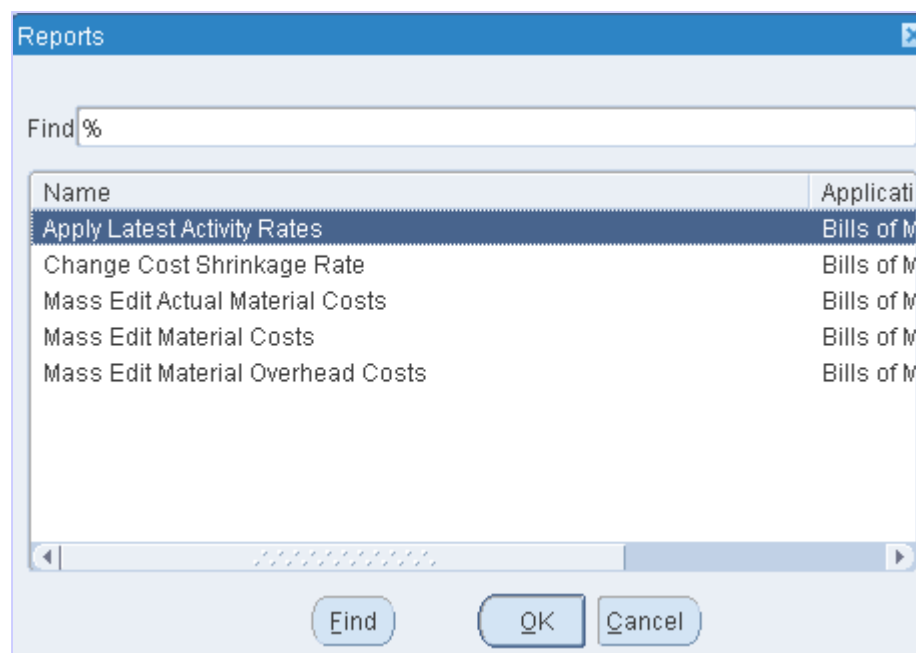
Reports

Find %

| Name | Applicati |
|---|---|
| Apply Latest Activity Rates | Bills of M |
| Change Cost Shrinkage Rate | Bills of M |
| Mass Edit Actual Material Costs | Bills of M |
| Mass Edit Material Costs | Bills of M |
| Mass Edit Material Overhead Costs | Bills of M |

Find OK Cancel